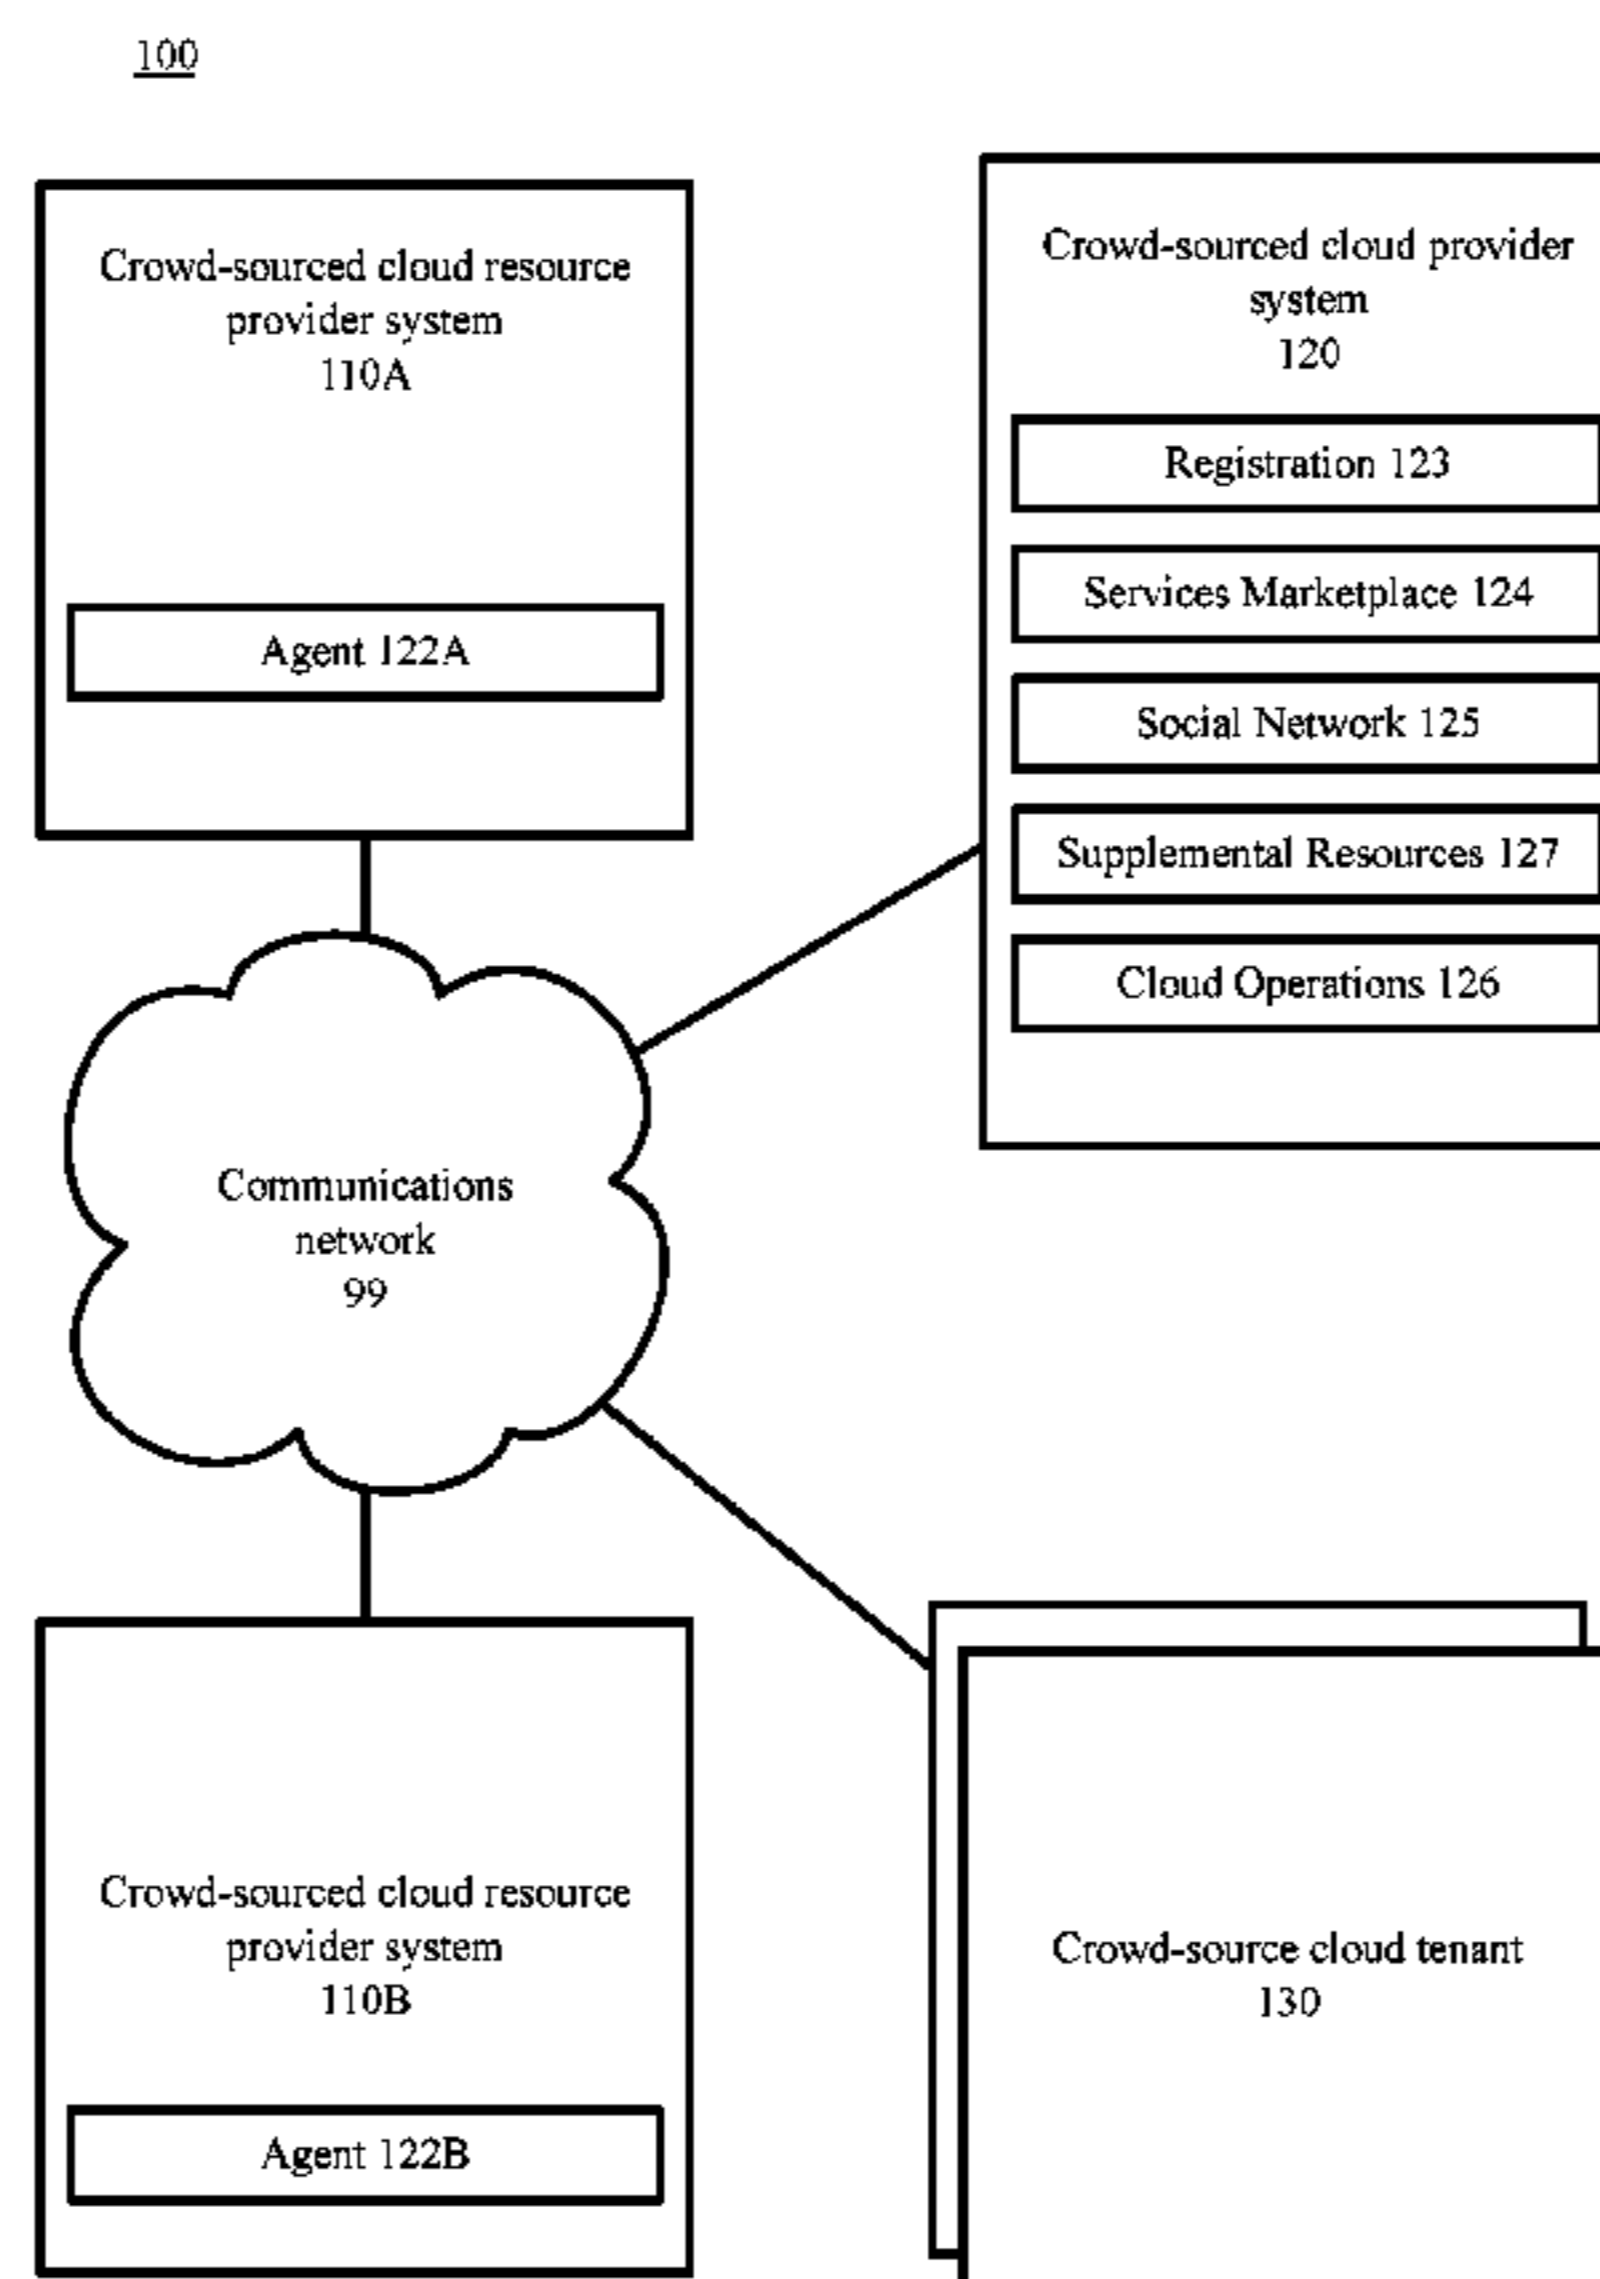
100

Crowd-sourced cloud resource provider system
110A

Agent 122A

Crowd-sourced cloud provider system
120

Registration 123

Services Marketplace 124

Social Network 125

Supplemental Resources 127

Cloud Operations 126

Communications network
99

Crowd-sourced cloud resource provider system
110B

Agent 122B

Crowd-source cloud tenant
130